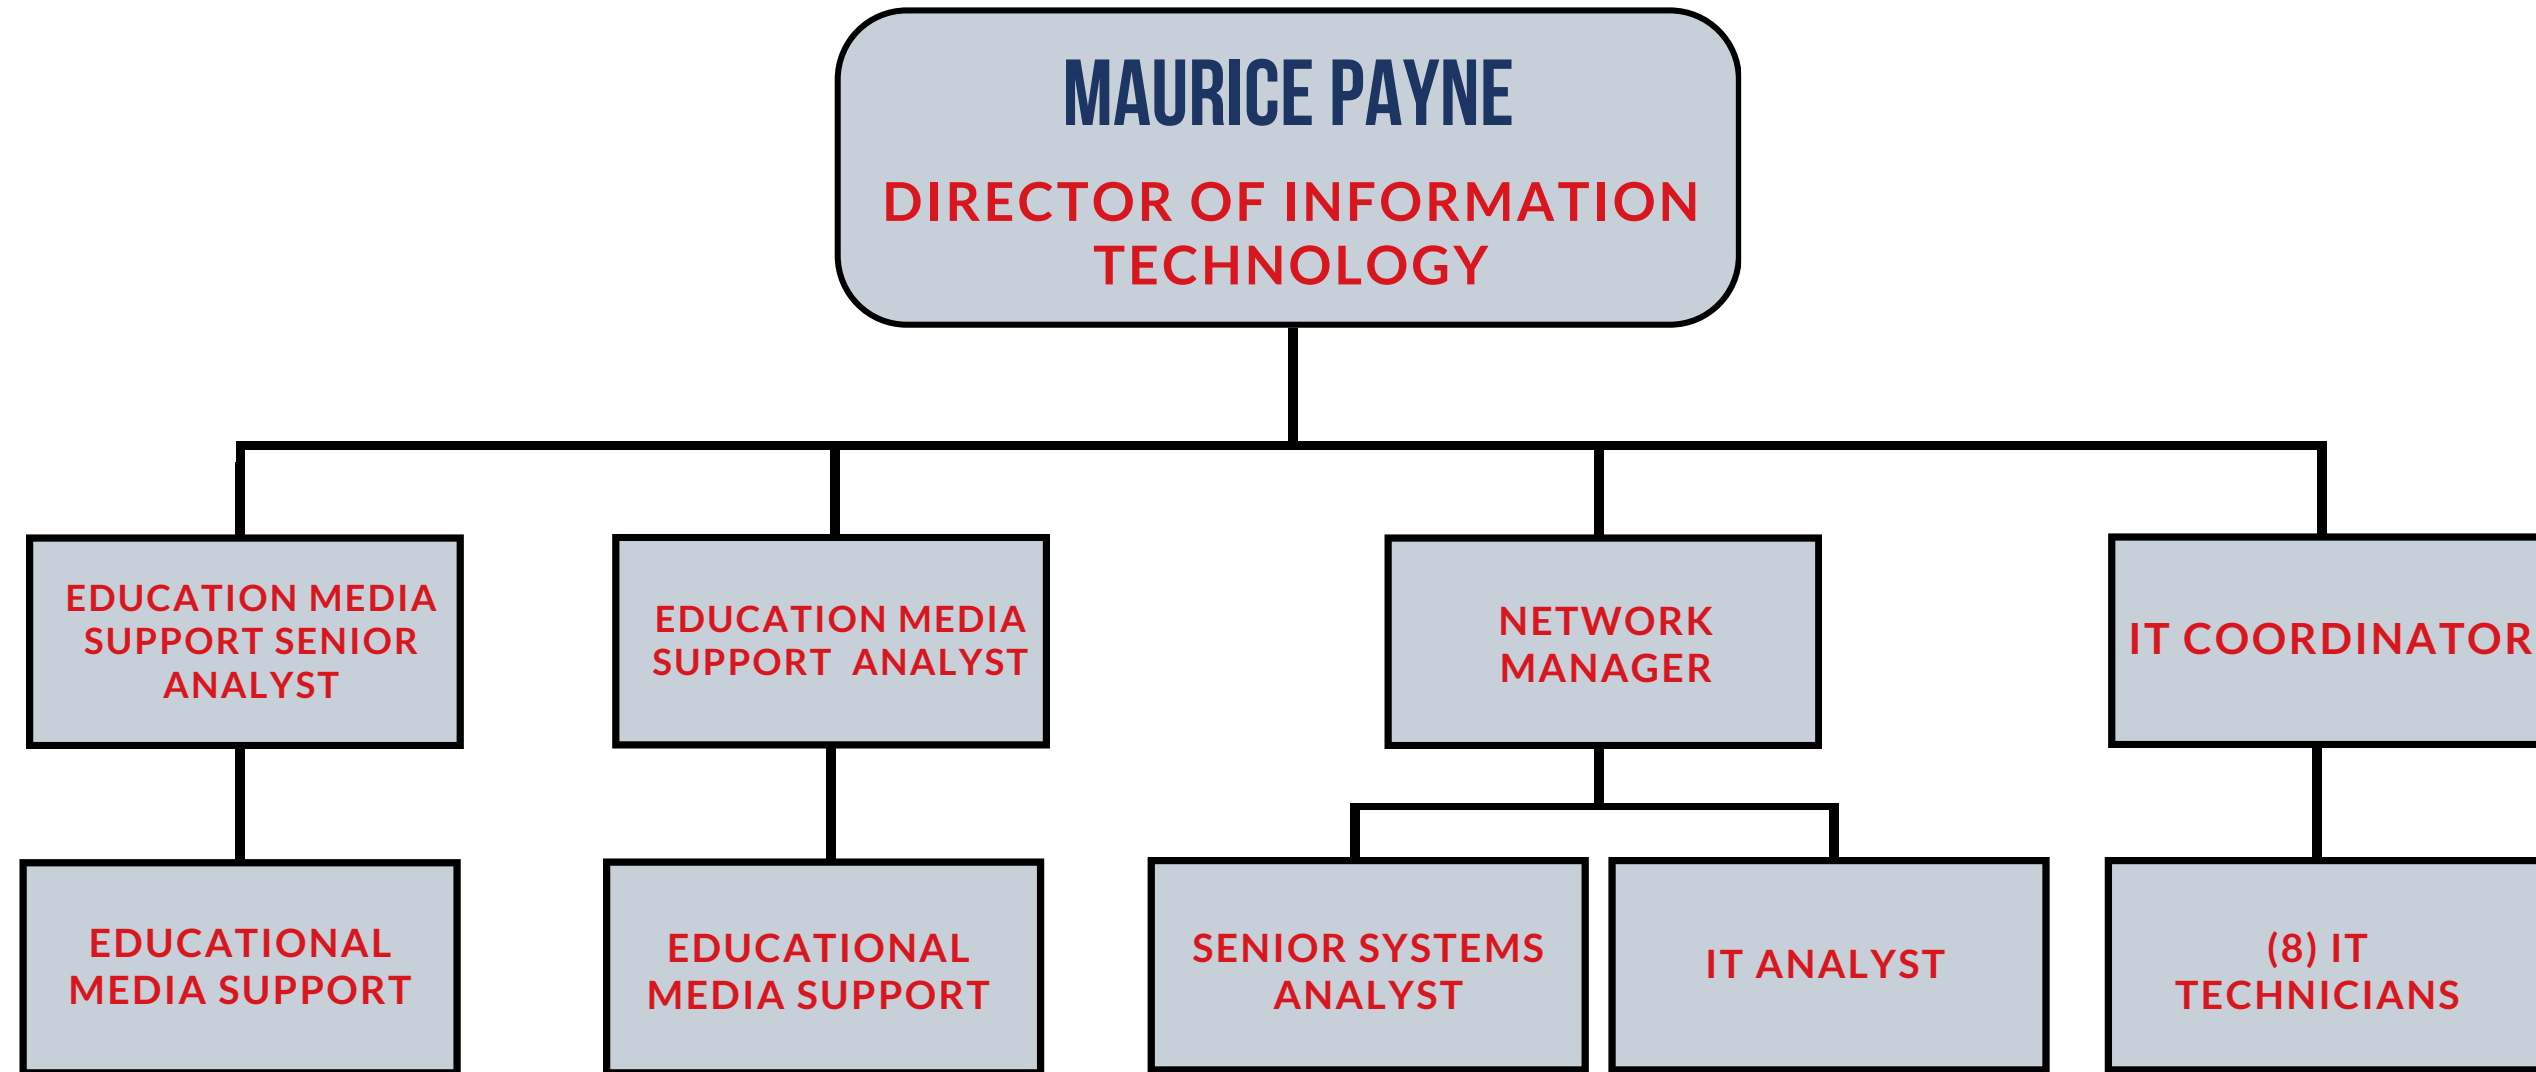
MAURICE PAYNE

DIRECTOR OF INFORMATION TECHNOLOGY

EDUCATION MEDIA SUPPORT SENIOR ANALYST

EDUCATION MEDIA SUPPORT ANALYST

NETWORK MANAGER

IT COORDINATOR

EDUCATIONAL MEDIA SUPPORT

EDUCATIONAL MEDIA SUPPORT

SENIOR SYSTEMS ANALYST

IT ANALYST

(8) IT TECHNICIANS